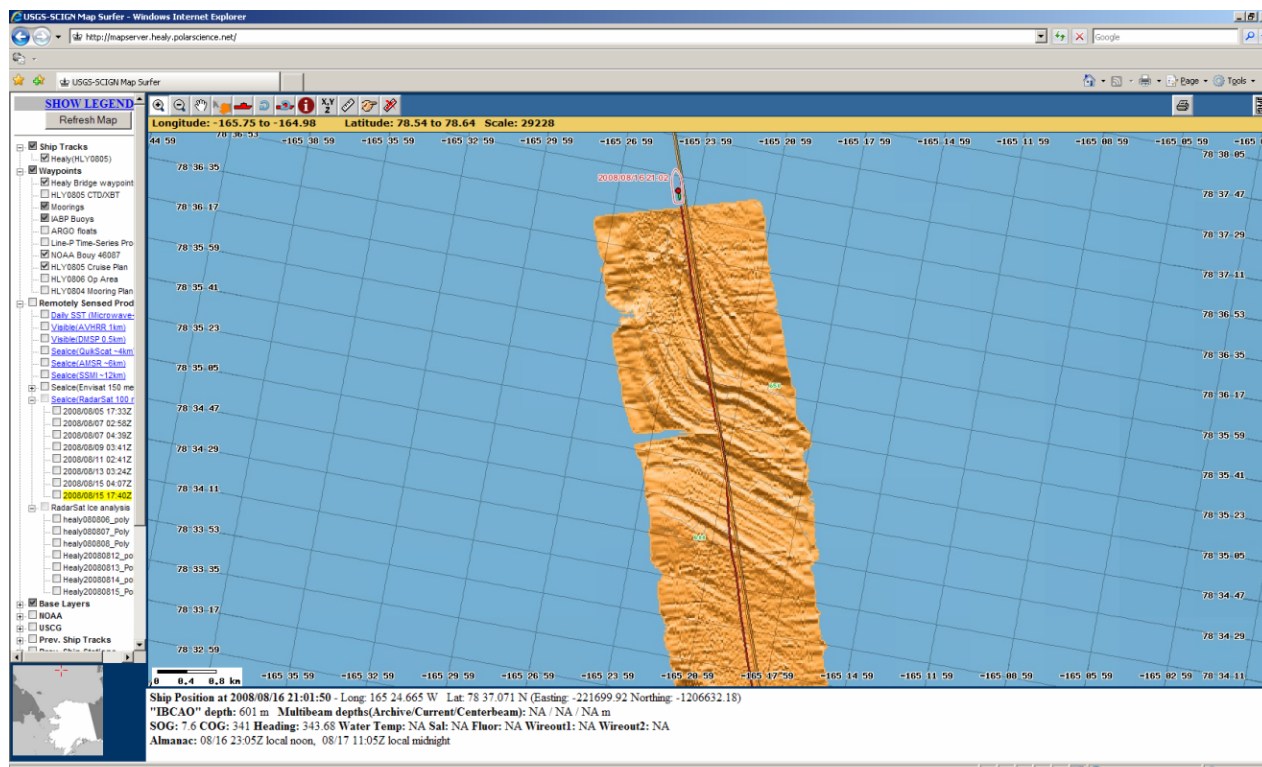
USGS-SCIGN Map Surfer - Windows Internet Explorer

http://mapserver.healy.polarscience.net/

Google

USGS-SCIGN Map Surfer

Page · Tools ·

SHOW LEGEND

Refresh Map

Ship Tracks
Healy(HLY0805)
Waypoints
Healy Bridge waypoint
HLY0805 CTD/XBT
Moorings
IABP Buoys
ARGO floats
Line-P Time-Series Pro
NOAA Bouy 46087
HLY0805 Cruise Plan
HLY0806 Op Area
HLY0804 Mooring Plan
Remotely Sensed Prod
Daily SST (Microwave-
Visible(AVHRR 1km)
Visible(DMSP 0.5km)
Seaice(QuikScat ~4km
Seaice(AMSR ~6km)
Seaice(SSMI ~12km)
Seaice(Envisat 150 me
Seaice(RadarSat 100 r
2008/08/05 17:33Z
2008/08/07 02:58Z
2008/08/07 04:39Z
2008/08/09 03:41Z
2008/08/11 02:41Z
2008/08/13 03:24Z
2008/08/15 04:07Z
2008/08/15 17:40Z
RadarSat Ice analysis
healy080806_poly
healy080807_Poly
healy080808_Poly
Healy20080812_po
Healy20080813_Po
Healy20080814_po
Healy20080815_Po
Base Layers
NOAA
USCG
Prev. Ship Tracks

Longitude: -165.75 to -164.98 Latitude: 78.54 to 78.64 Scale: 29228

44 59 -165 38 59 -165 35 59 -165 32 59 -165 29 59 -165 26 59 -165 23 59 -165 20 59 -165 17 59 -165 14 59 -165 11 59 -165 08 59 -165 05 59

2008/08/16 21:02

78 36 35
78 36 17
78 35 59
78 35 41
78 35 23
78 35 05
78 34 47
78 34 29
78 34 11
78 33 53
78 33 35
78 33 17
78 32 59

78 38 05
78 37 47
78 37 29
78 37 11
78 36 53
78 36 35
78 36 17
78 35 59
78 35 41
78 35 23
78 35 05
78 34 47
78 34 29
78 34 11

0 0.4 0.8 km

-165 35 59 -165 32 59 -165 29 59 -165 26 59 -165 23 59 -165 20 59 -165 17 59 -165 14 59 -165 11 59 -165 08 59 -165 05 59 -165 02 59

Ship Position at 2008/08/16 21:01:50 - Long: 165 24.665 W Lat: 78 37.071 N (Easting: -221699.92 Northing: -1206632.18)
"IBCAO" depth: 601 m Multibeam depths(Archive/Current/Centerbeam): NA / NA / NA m
SOG: 7.6 COG: 341 Heading: 343.68 Water Temp: NA Sal: NA Fluor: NA Wireout1: NA Wireout2: NA
Almanac: 08/16 23:05Z local noon, 08/17 11:05Z local midnight